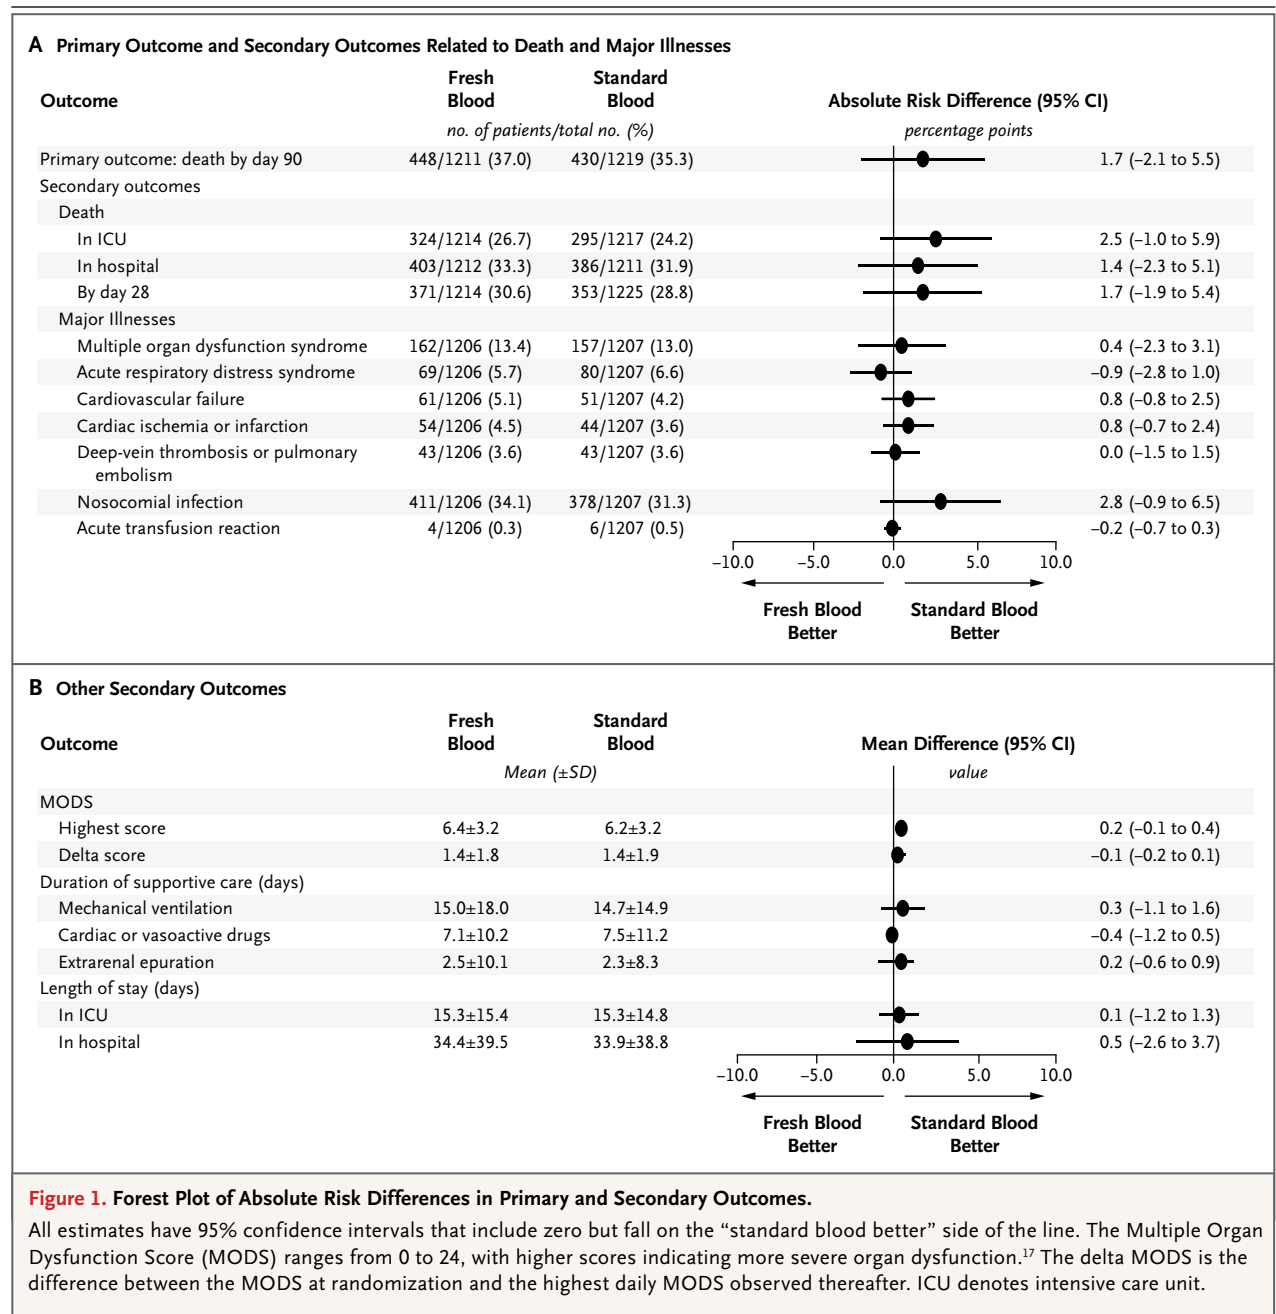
A Primary Outcome and Secondary Outcomes Related to Death and Major Illnesses

| Outcome | Fresh Blood | Standard Blood | Absolute Risk Difference (95% CI) |
|---|---|---|---|
| | no. of patients/total no. (%) | | percentage points |
| Primary outcome: death by day 90 | 448/1211 (37.0) | 430/1219 (35.3) | 1.7 (−2.1 to 5.5) |
| Secondary outcomes | | | |
| Death | | | |
| In ICU | 324/1214 (26.7) | 295/1217 (24.2) | 2.5 (−1.0 to 5.9) |
| In hospital | 403/1212 (33.3) | 386/1211 (31.9) | 1.4 (−2.3 to 5.1) |
| By day 28 | 371/1214 (30.6) | 353/1225 (28.8) | 1.7 (−1.9 to 5.4) |
| Major Illnesses | | | |
| Multiple organ dysfunction syndrome | 162/1206 (13.4) | 157/1207 (13.0) | 0.4 (−2.3 to 3.1) |
| Acute respiratory distress syndrome | 69/1206 (5.7) | 80/1207 (6.6) | −0.9 (−2.8 to 1.0) |
| Cardiovascular failure | 61/1206 (5.1) | 51/1207 (4.2) | 0.8 (−0.8 to 2.5) |
| Cardiac ischemia or infarction | 54/1206 (4.5) | 44/1207 (3.6) | 0.8 (−0.7 to 2.4) |
| Deep-vein thrombosis or pulmonary embolism | 43/1206 (3.6) | 43/1207 (3.6) | 0.0 (−1.5 to 1.5) |
| Nosocomial infection | 411/1206 (34.1) | 378/1207 (31.3) | 2.8 (−0.9 to 6.5) |
| Acute transfusion reaction | 4/1206 (0.3) | 6/1207 (0.5) | −0.2 (−0.7 to 0.3) |

−10.0 −5.0 0.0 5.0 10.0
Fresh Blood Better
Standard Blood Better

B Other Secondary Outcomes

| Outcome | Fresh Blood | Standard Blood | Mean Difference (95% CI) |
|---|---|---|---|
| | Mean (±SD) | | value |
| MODS | | | |
| Highest score | 6.4±3.2 | 6.2±3.2 | 0.2 (−0.1 to 0.4) |
| Delta score | 1.4±1.8 | 1.4±1.9 | −0.1 (−0.2 to 0.1) |
| Duration of supportive care (days) | | | |
| Mechanical ventilation | 15.0±18.0 | 14.7±14.9 | 0.3 (−1.1 to 1.6) |
| Cardiac or vasoactive drugs | 7.1±10.2 | 7.5±11.2 | −0.4 (−1.2 to 0.5) |
| Extrarenal epuration | 2.5±10.1 | 2.3±8.3 | 0.2 (−0.6 to 0.9) |
| Length of stay (days) | | | |
| In ICU | 15.3±15.4 | 15.3±14.8 | 0.1 (−1.2 to 1.3) |
| In hospital | 34.4±39.5 | 33.9±38.8 | 0.5 (−2.6 to 3.7) |

−10.0 −5.0 0.0 5.0 10.0
Fresh Blood Better
Standard Blood Better

Figure 1. Forest Plot of Absolute Risk Differences in Primary and Secondary Outcomes.

All estimates have 95% confidence intervals that include zero but fall on the “standard blood better” side of the line. The Multiple Organ Dysfunction Score (MODS) ranges from 0 to 24, with higher scores indicating more severe organ dysfunction.$^{17}$ The delta MODS is the difference between the MODS at randomization and the highest daily MODS observed thereafter. ICU denotes intensive care unit.